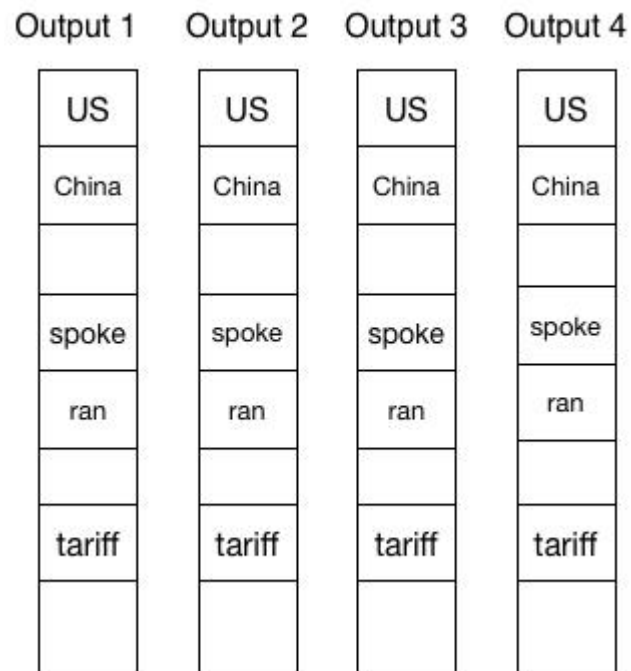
Output 1

| US |
|---|
| China |
| |
| spoke |
| ran |
| |
| tariff |
| |

Output 2

| US |
|---|
| China |
| |
| spoke |
| ran |
| |
| tariff |
| |

Output 3

| US |
|---|
| China |
| |
| spoke |
| ran |
| |
| tariff |
| |

Output 4

| US |
|---|
| China |
| |
| spoke |
| ran |
| |
| tariff |
| |